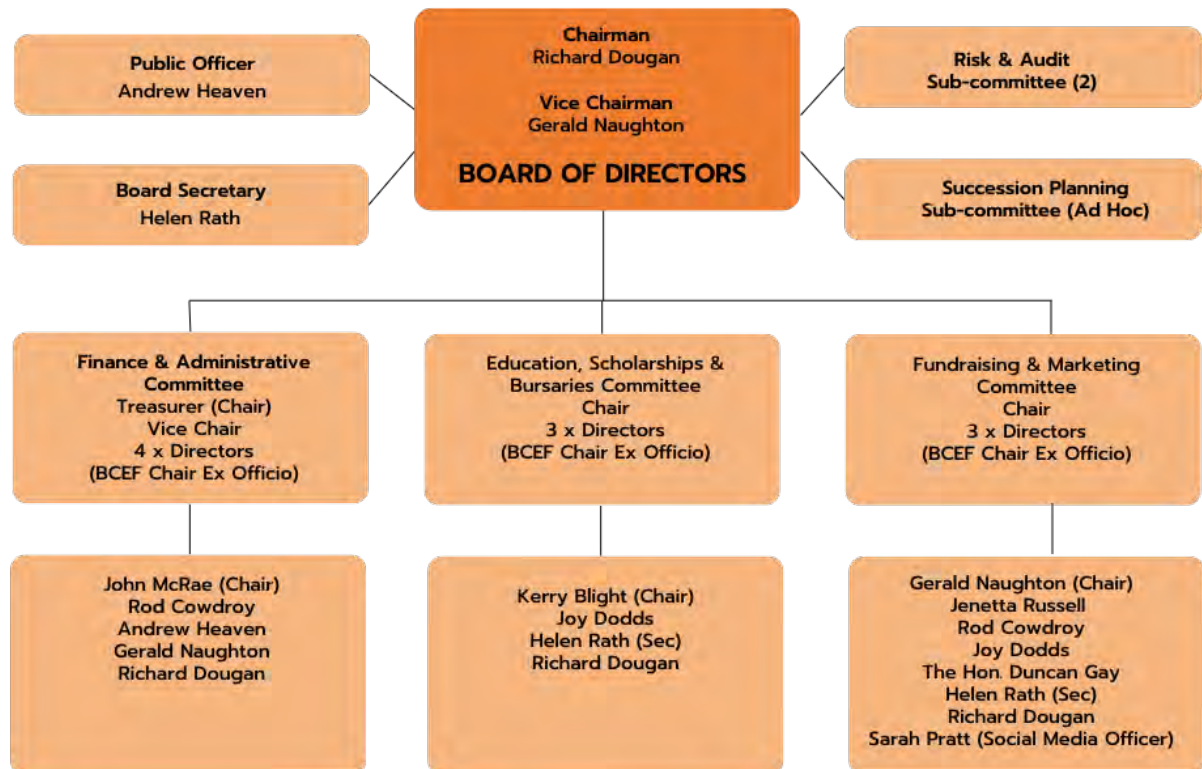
Public Officer
Andrew Heaven

Board Secretary
Helen Rath

Chairman
Richard Dougan

Vice Chairman
Gerald Naughton

BOARD OF DIRECTORS

Risk & Audit
Sub-committee (2)

Succession Planning
Sub-committee (Ad Hoc)

Finance & Administrative Committee
Treasurer (Chair)
Vice Chair
4 x Directors
(BCEF Chair Ex Officio)

John McRae (Chair)
Rod Cowdroy
Andrew Heaven
Gerald Naughton
Richard Dougan

Education, Scholarships & Bursaries Committee
Chair
3 x Directors
(BCEF Chair Ex Officio)

Kerry Blight (Chair)
Joy Dodds
Helen Rath (Sec)
Richard Dougan

Fundraising & Marketing Committee
Chair
3 x Directors
(BCEF Chair Ex Officio)

Gerald Naughton (Chair)
Jenetta Russell
Rod Cowdroy
Joy Dodds
The Hon. Duncan Gay
Helen Rath (Sec)
Richard Dougan
Sarah Pratt (Social Media Officer)